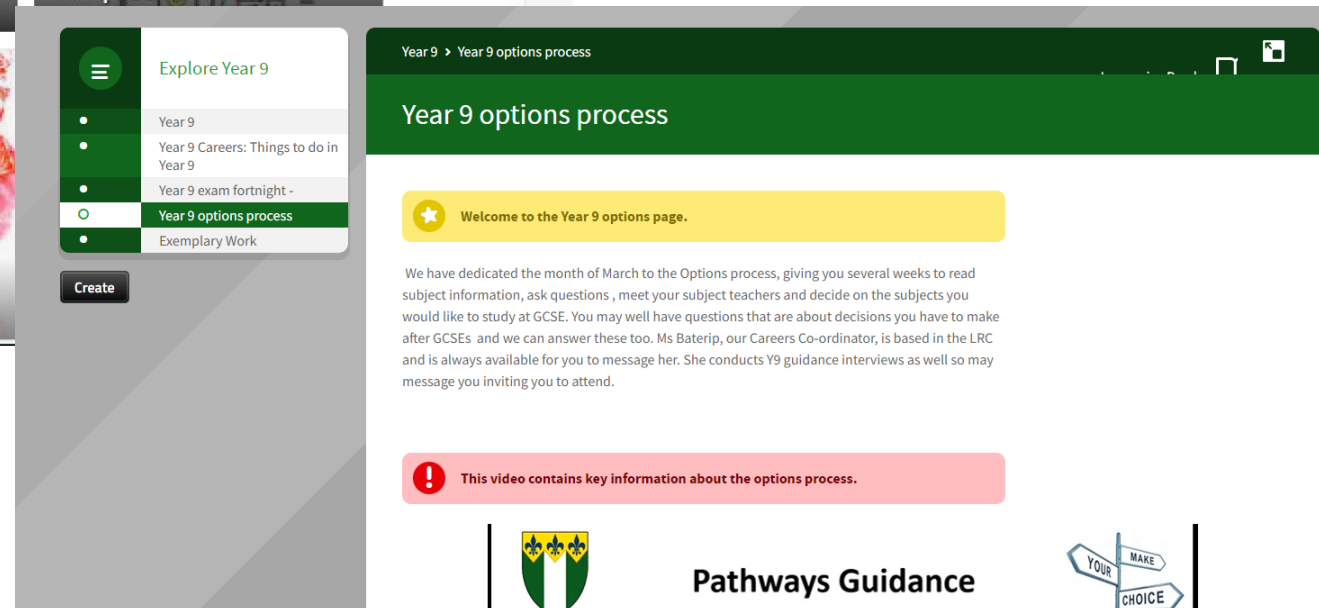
Explore Year 9

Year 9

Year 9 Careers: Things to do in Year 9

Year 9 exam fortnight -

Year 9 options process

Exemplary Work

Create

Year 9 › Year 9 options process

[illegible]

Year 9 options process

Welcome to the Year 9 options page.

We have dedicated the month of March to the Options process, giving you several weeks to read subject information, ask questions , meet your subject teachers and decide on the subjects you would like to study at GCSE. You may well have questions that are about decisions you have to make after GCSEs and we can answer these too. Ms Baterip, our Careers Co-ordinator, is based in the LRC and is always available for you to message her. She conducts Y9 guidance interviews as well so may message you inviting you to attend.

This video contains key information about the options process.

Pathways Guidance

YOUR MAKE CHOICE